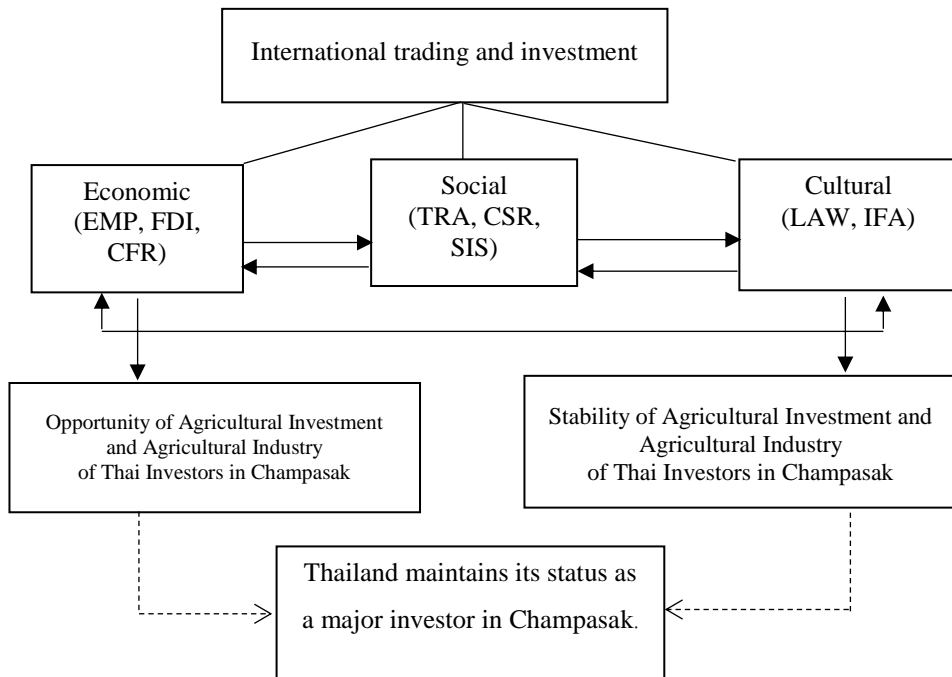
International trading and investment

Economic (EMP, FDI, CFR)

Social (TRA, CSR, SIS)

Cultural (LAW, IFA)

Opportunity of Agricultural Investment and Agricultural Industry of Thai Investors in Champasak

Stability of Agricultural Investment and Agricultural Industry of Thai Investors in Champasak

Thailand maintains its status as a major investor in Champasak.